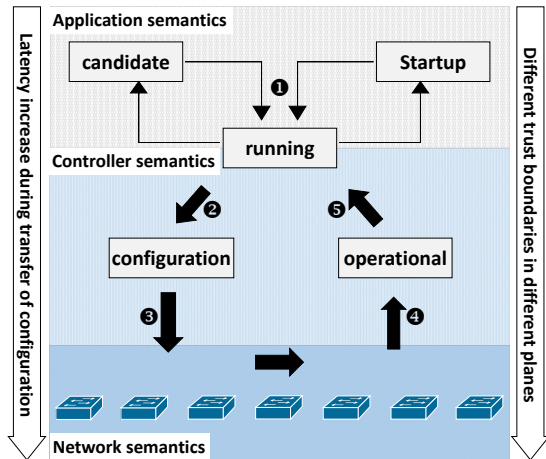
Application semantics

candidate

Startup

❶

running

Controller semantics

❷

❺

configuration

operational

❸

❹

Network semantics

Latency increase during transfer of configuration

Different trust boundaries in different planes